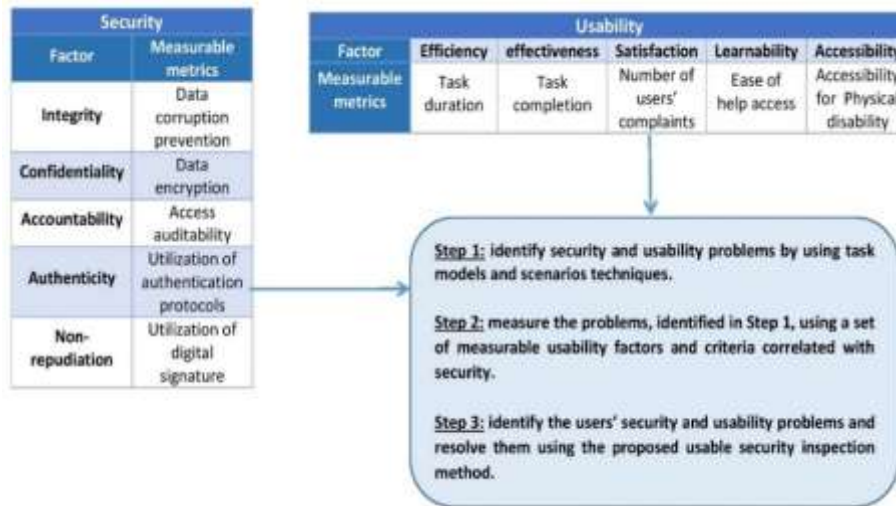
| Security | |
|---|---|
| Factor | Measurable metrics |
| Integrity | Data corruption prevention |
| Confidentiality | Data encryption |
| Accountability | Access auditability |
| Authenticity | Utilization of authentication protocols |
| Non-repudiation | Utilization of digital signature |

| Usability | | | | | |
|---|---|---|---|---|---|
| Factor | Efficiency | effectiveness | Satisfaction | Learnability | Accessibility |
| Measurable metrics | Task duration | Task completion | Number of users' complaints | Ease of help access | Accessibility for Physical disability |

Step 1: identify security and usability problems by using task models and scenarios techniques.

Step 2: measure the problems, identified in Step 1, using a set of measurable usability factors and criteria correlated with security.

Step 3: identify the users' security and usability problems and resolve them using the proposed usable security inspection method.